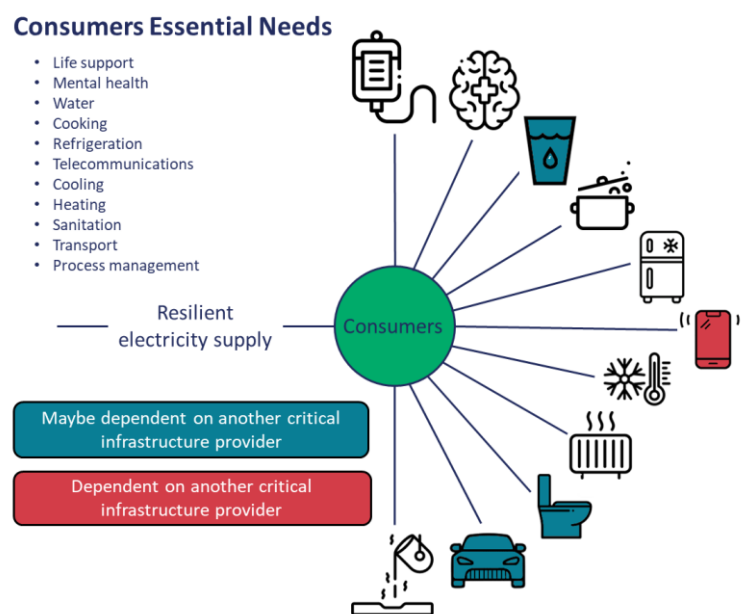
Consumers Essential Needs

- Life support
- Mental health
- Water
- Cooking
- Refrigeration
- Telecommunications
- Cooling
- Heating
- Sanitation
- Transport
- Process management

Resilient electricity supply

Consumers

Maybe dependent on another critical infrastructure provider

Dependent on another critical infrastructure provider